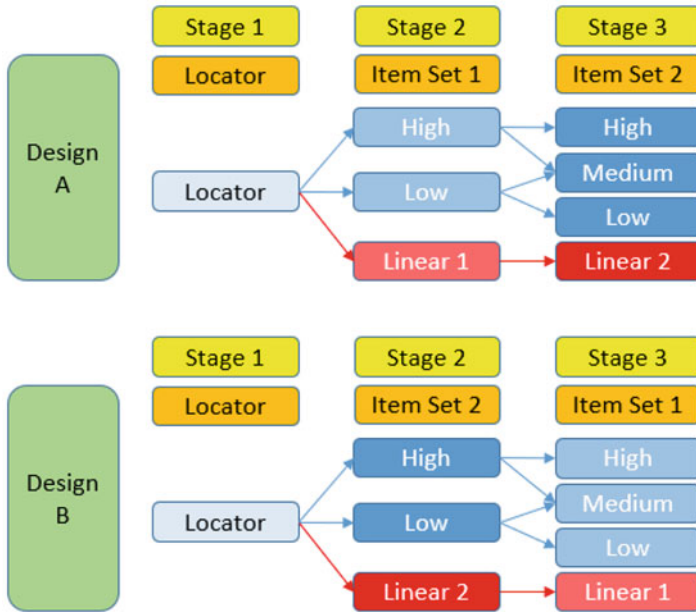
Design A

Stage 1

Locator

Stage 2

Item Set 1

Stage 3

Item Set 2

Locator

High

Low

Linear 1

High

Medium

Low

Linear 2

Design B

Stage 1

Locator

Stage 2

Item Set 2

Stage 3

Item Set 1

Locator

High

Low

Linear 2

High

Medium

Low

Linear 1